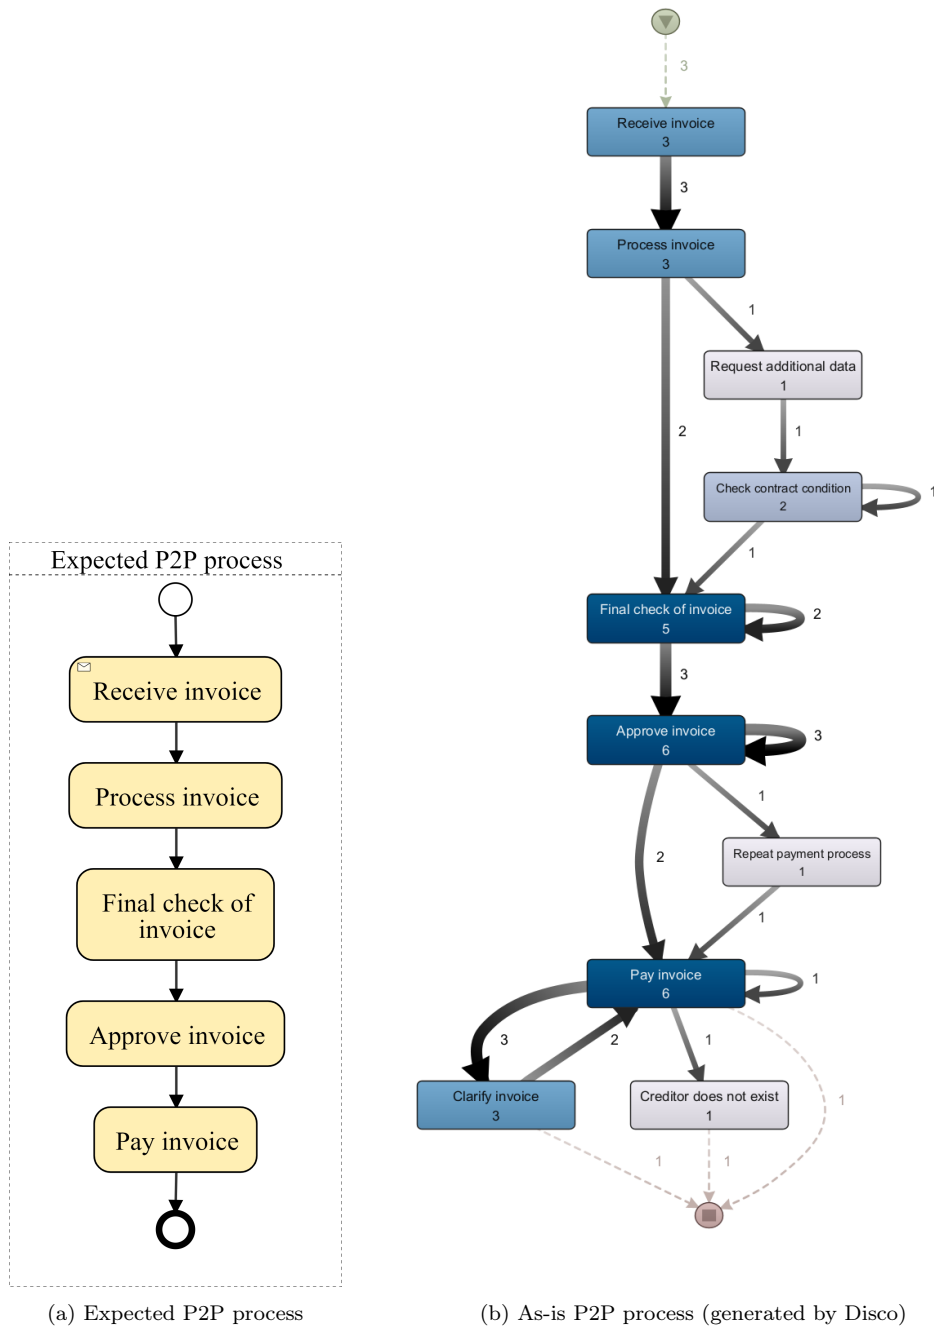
Expected P2P process

Receive invoice

Process invoice

Final check of invoice

Approve invoice

Pay invoice

(a) Expected P2P process

3

Receive invoice
3

3

Process invoice
3

1

Request additional data
1

2

1

Check contract condition
2

1

1

Final check of invoice
5

2

3

Approve invoice
6

3

1

Repeat payment process
1

2

1

Pay invoice
6

1

3

2

1

Clarify invoice
3

Creditor does not exist
1

1

1

1

(b) As-is P2P process (generated by Disco)